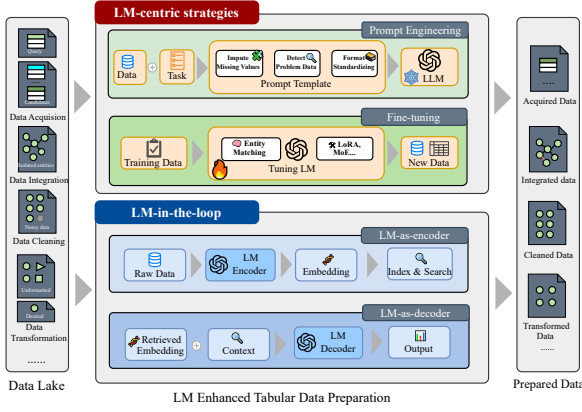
LM-centric strategies

Prompt Engineering

Data

Task

Impute Missing Values

Detect Problem Data

Format Standardizing

Prompt Template

LLM

Fine-tuning

Training Data

Entity Matching

LoRA, MoE...

Tuning LM

New Data

LM-in-the-loop

LM-as-encoder

Raw Data

LM Encoder

Embedding

Index & Search

LM-as-decoder

Retrieved Embedding

Context

LM Decoder

Output

Data Acquistion

Data Integration

Data Cleaning

Data Transformation

......

Data Lake

Acquired Data

Integrated data

Cleaned Data

Transformed Data

......

Prepared Data

LM Enhanced Tabular Data Preparation